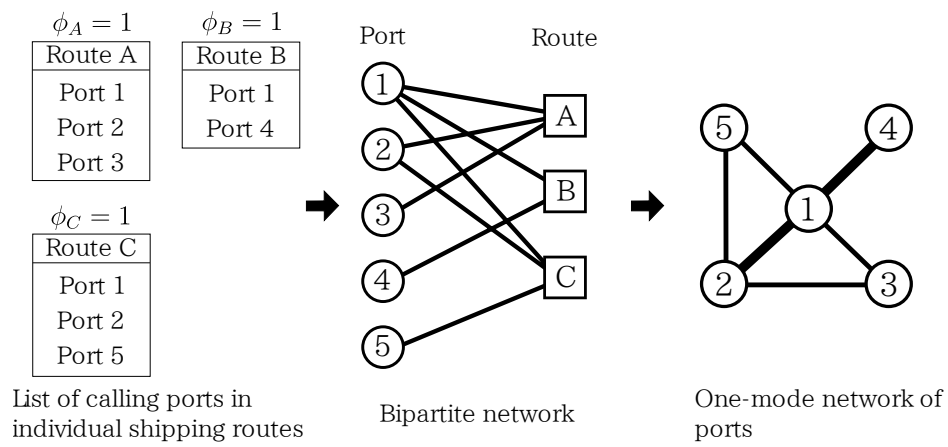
$\phi_A = 1$

| Route A |
|---|
| Port 1 |
| Port 2 |
| Port 3 |

$\phi_B = 1$

| Route B |
|---|
| Port 1 |
| Port 4 |

$\phi_C = 1$

| Route C |
|---|
| Port 1 |
| Port 2 |
| Port 5 |

List of calling ports in individual shipping routes

Port

Route

1
2
3
4
5

A
B
C

Bipartite network

5
4
1
2
3

One-mode network of ports